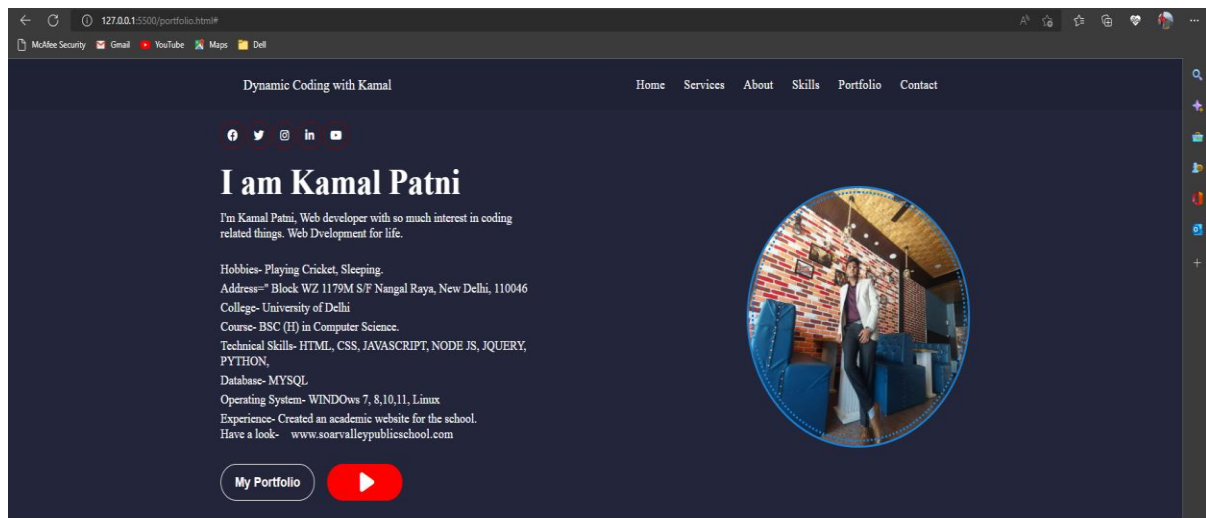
127.0.0.1:5500/portfolio.html#

McAfee Security Gmail YouTube Maps Dell

Dynamic Coding with Kamal

Home Services About Skills Portfolio Contact

I am Kamal Patni

I'm Kamal Patni, Web developer with so much interest in coding related things. Web Dvelopment for life.

Hobbies- Playing Cricket, Sleeping.
Address=" Block WZ 1179M S/F Nangal Raya, New Delhi, 110046
College- University of Delhi
Course- BSC (H) in Computer Science.
Technical Skills- HTML, CSS, JAVASCRIPT, NODE JS, JQUERY, PYTHON,
Database- MYSQL
Operating System- WINDOws 7, 8,10,11, Linux
Experience- Created an academic website for the school.
Have a look- www.soarvalleypublicschool.com

My Portfolio